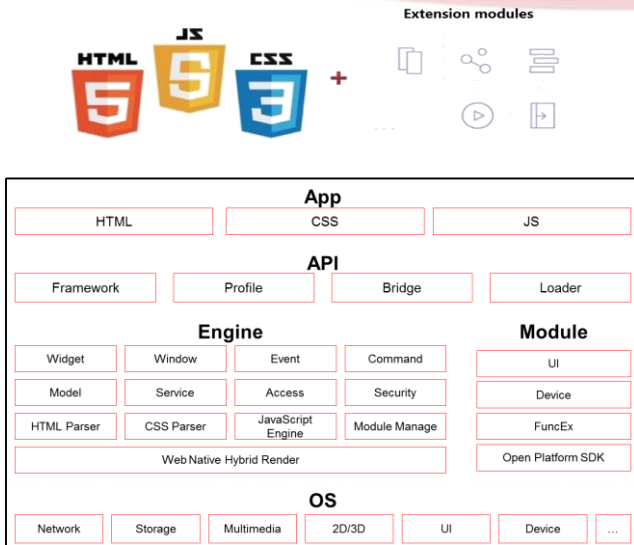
HTML JS CSS 5 5 3 +

Extension modules

...

App

HTML CSS JS

API

Framework Profile Bridge Loader

Engine

Widget Window Event Command

Model Service Access Security

HTML Parser CSS Parser JavaScript Engine Module Manage

Web Native Hybrid Render

Module

UI

Device

FuncEx

Open Platform SDK

OS

Network Storage Multimedia 2D/3D UI Device ...